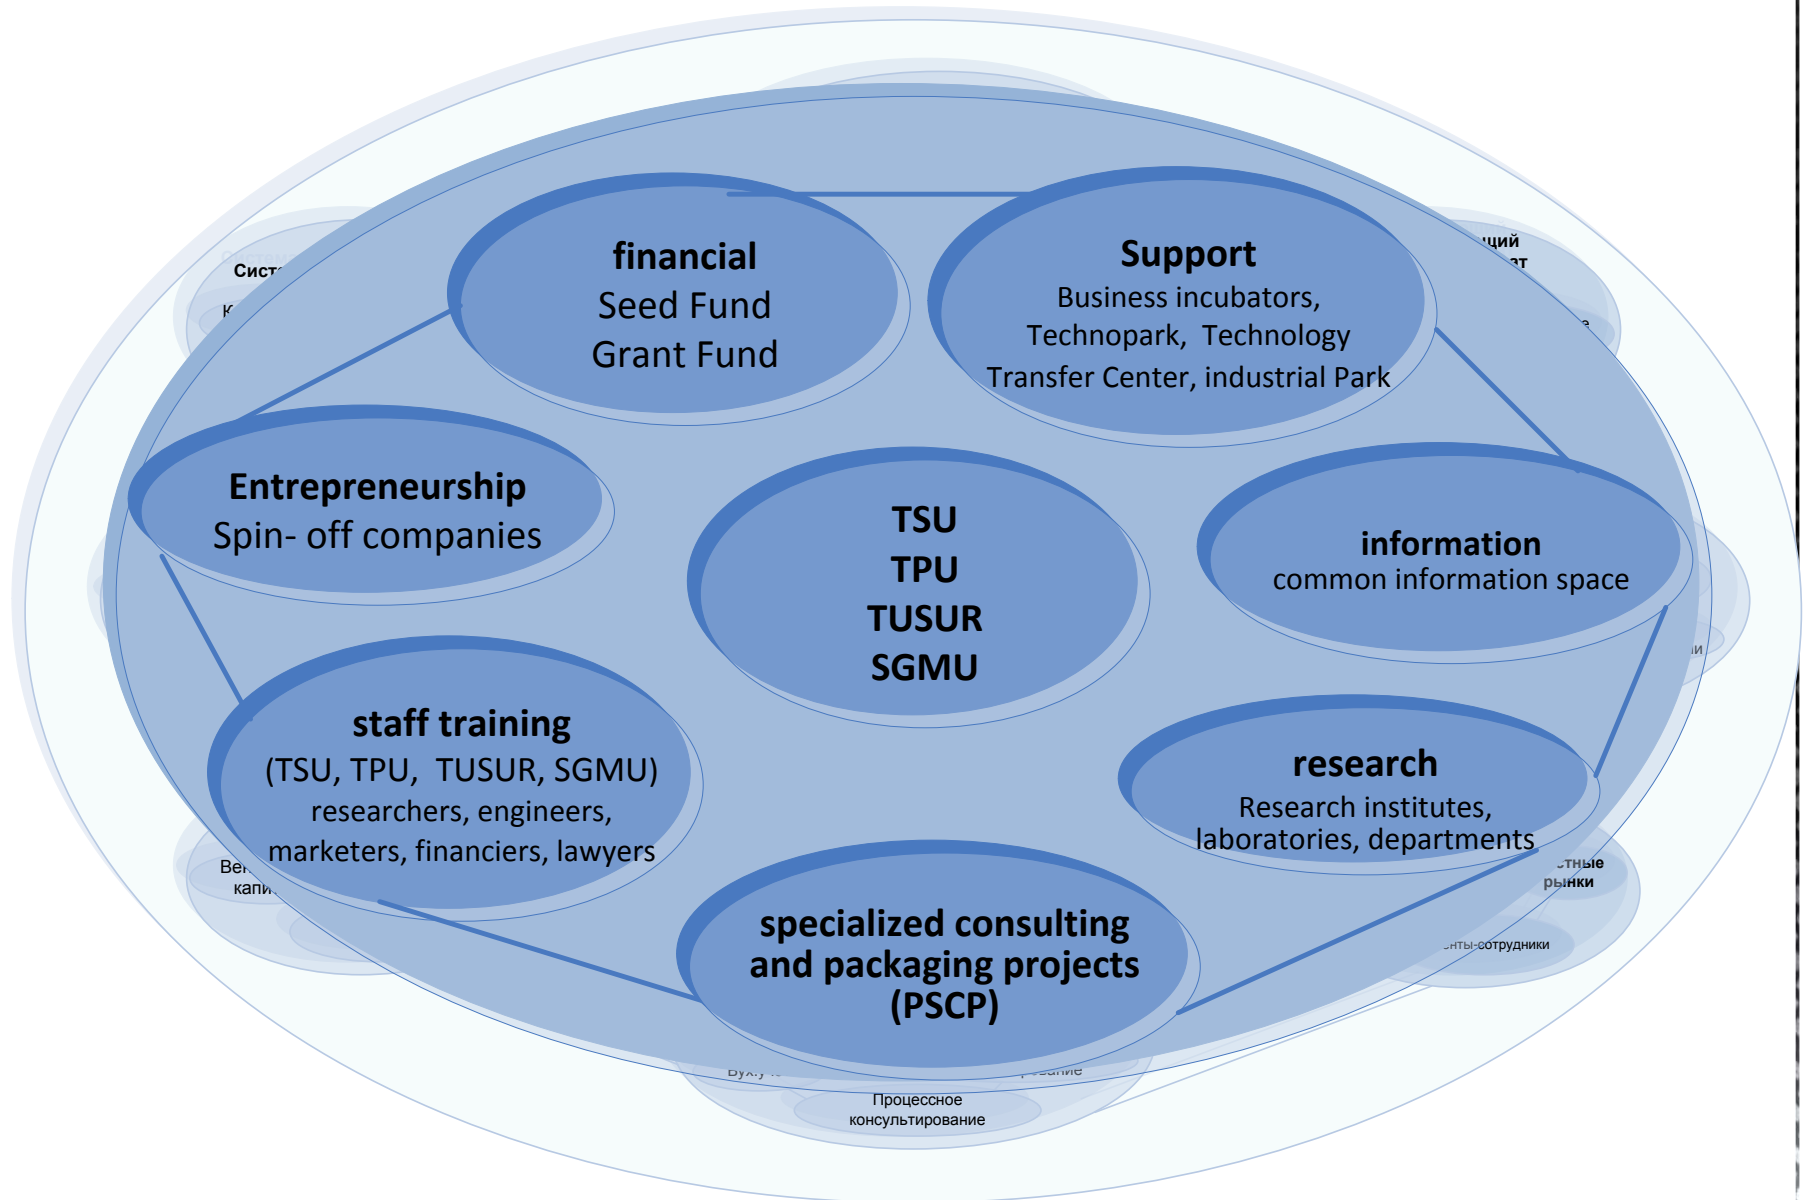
financial
Seed Fund
Grant Fund

Support
Business incubators,
Technopark, Technology
Transfer Center, industrial Park

Entrepreneurship
Spin- off companies

TSU
TPU
TUSUR
SGMU

information
common information space

staff training
(TSU, TPU, TUSUR, SGMU)
researchers, engineers,
marketers, financiers, lawyers

research
Research institutes,
laboratories, departments

specialized consulting
and packaging projects
(PSCP)

Систе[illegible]

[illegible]щий
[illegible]т

Ве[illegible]
капи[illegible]

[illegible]тные
рынки

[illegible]нты-сотрудники

Бух.у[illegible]

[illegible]ание

Процессное
консультирование